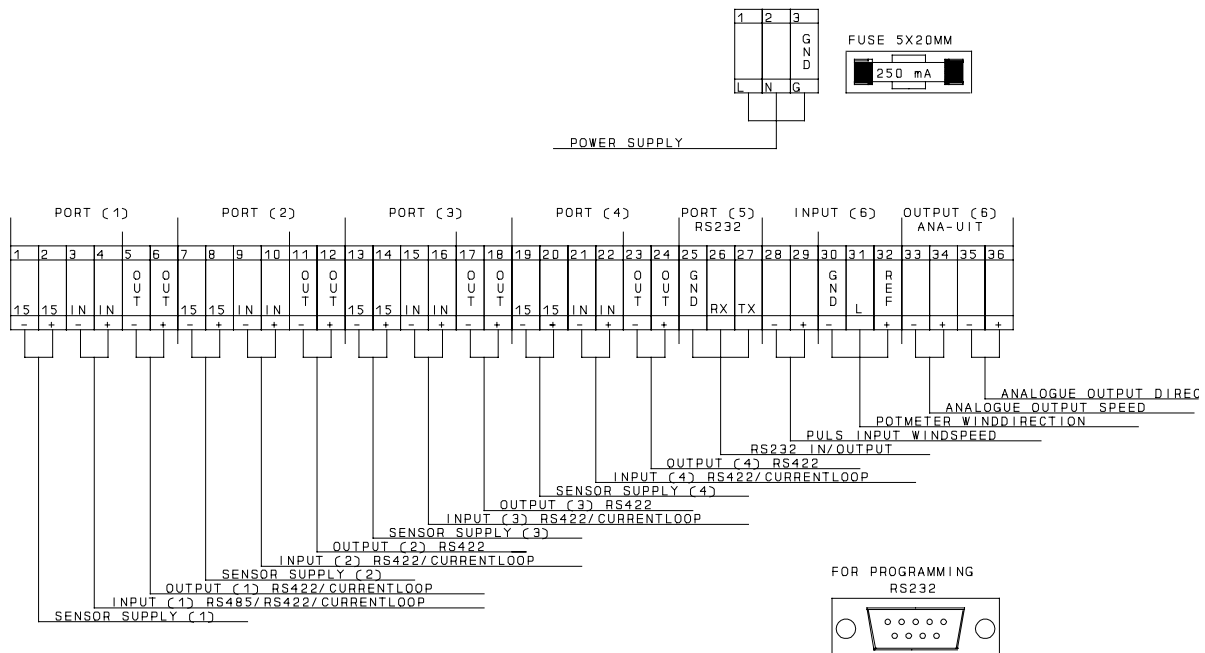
| 1 | 2 | 3 |
|---|---|---|
| | | GND |
| L | N | G |

FUSE 5X20MM

250 mA

POWER SUPPLY

PORT (1) PORT (2) PORT (3) PORT (4) PORT (5) RS232 INPUT (6) OUTPUT (6) ANA-UIT

| 1 | 2 | 3 | 4 | 5 | 6 | 7 | 8 | 9 | 10 | 11 | 12 | 13 | 14 | 15 | 16 | 17 | 18 | 19 | 20 | 21 | 22 | 23 | 24 | 25 | 26 | 27 | 28 | 29 | 30 | 31 | 32 | 33 | 34 | 35 | 36 |
|---|---|---|---|---|---|---|---|---|---|---|---|---|---|---|---|---|---|---|---|---|---|---|---|---|---|---|---|---|---|---|---|---|---|---|---|
| 15 | 15 | IN | IN | OUT | OUT | 15 | 15 | IN | IN | OUT | OUT | 15 | 15 | IN | IN | OUT | OUT | 15 | 15 | IN | IN | OUT | OUT | GND | RX | TX | | | GND | L | REF | | | | |
| - | + | - | + | - | + | - | + | - | + | - | + | - | + | - | + | - | + | - | + | - | + | - | + | | | | - | + | | | + | - | + | - | + |

ANALOGUE OUTPUT DIREC
ANALOGUE OUTPUT SPEED
POTMETER WINDDIRECTION
PULS INPUT WINDSPEED
RS232 IN/OUTPUT
OUTPUT (4) RS422
INPUT (4) RS422/CURRENTLOOP
SENSOR SUPPLY (4)
OUTPUT (3) RS422
INPUT (3) RS422/CURRENTLOOP
SENSOR SUPPLY (3)
OUTPUT (2) RS422
INPUT (2) RS422/CURRENTLOOP
SENSOR SUPPLY (2)
OUTPUT (1) RS422/CURRENTLOOP
INPUT (1) RS485/RS422/CURRENTLOOP
SENSOR SUPPLY (1)

FOR PROGRAMMING
RS232